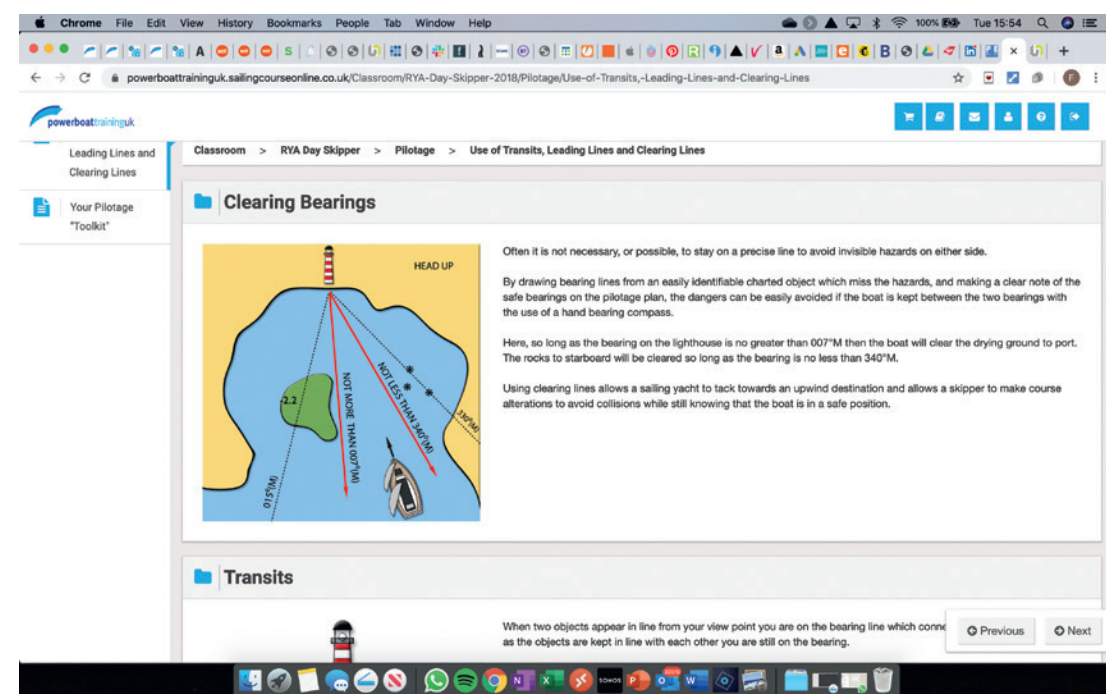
Chrome File Edit View History Bookmarks People Tab Window Help

100% Tue 15:54

powerboattraininguk.sailingcourseonline.co.uk/Classroom/RYA-Day-Skipper-2018/Pilotage/Use-of-Transits,-Leading-Lines-and-Clearing-Lines

powerboattraininguk

Leading Lines and Clearing Lines

Your Pilotage "Toolkit"

Classroom > RYA Day Skipper > Pilotage > Use of Transits, Leading Lines and Clearing Lines

Clearing Bearings

HEAD UP

2.2

NOT MORE THAN 007°(M)

NOT LESS THAN 340°(M)

015°(M)

330°(M)

Often it is not necessary, or possible, to stay on a precise line to avoid invisible hazards on either side.

By drawing bearing lines from an easily identifiable charted object which miss the hazards, and making a clear note of the safe bearings on the pilotage plan, the dangers can be easily avoided if the boat is kept between the two bearings with the use of a hand bearing compass.

Here, so long as the bearing on the lighthouse is no greater than 007°M then the boat will clear the drying ground to port. The rocks to starboard will be cleared so long as the bearing is no less than 340°M.

Using clearing lines allows a sailing yacht to tack towards an upwind destination and allows a skipper to make course alterations to avoid collisions while still knowing that the boat is in a safe position.

Transits

When two objects appear in line from your view point you are on the bearing line which conne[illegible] as the objects are kept in line with each other you are still on the bearing.

Previous

Next